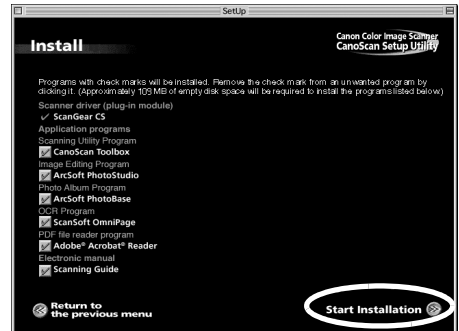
SetUp

Install

Canon Color Image Scanner
CanoScan Setup Utility

Programs with check marks will be installed. Remove the check mark from an unwanted program by clicking it. (Approximately 109 MB of empty disk space will be required to install the programs listed below.)

Scanner driver (plug-in module)
✓ ScanGear CS
Application programs
Scanning Utility Program
CanoScan Toolbox
Image Editing Program
ArcSoft PhotoStudio
Photo Album Program
ArcSoft PhotoBase
OCR Program
ScanSoft OmniPage
PDF file reader program
Adobe® Acrobat® Reader
Electronic manual
Scanning Guide

Return to the previous menu

Start Installation